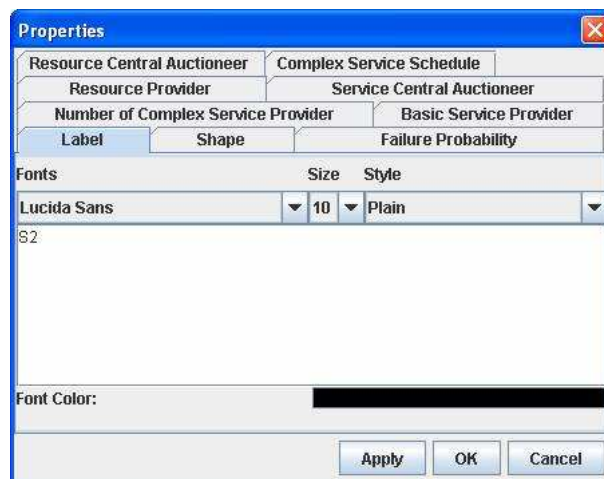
Properties

Resource Central Auctioneer
Complex Service Schedule
Resource Provider
Service Central Auctioneer
Number of Complex Service Provider
Basic Service Provider
Label
Shape
Failure Probability

Fonts
Size
Style
Lucida Sans
10
Plain

S2

Font Color:

Apply
OK
Cancel